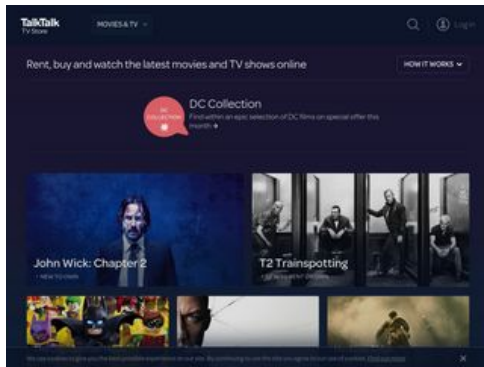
TalkTalk
TV Store

MOVIES & TV

Log in

Rent, buy and watch the latest movies and TV shows online

HOW IT WORKS

DC COLLECTION

DC Collection

Find within an epic selection of DC films on special offer this month →

John Wick: Chapter 2

NEW TO OWN

T2 Trainspotting

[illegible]

We use cookies to give you the best possible experience on our site. By continuing to use the site you agree to our use of cookies. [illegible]

×